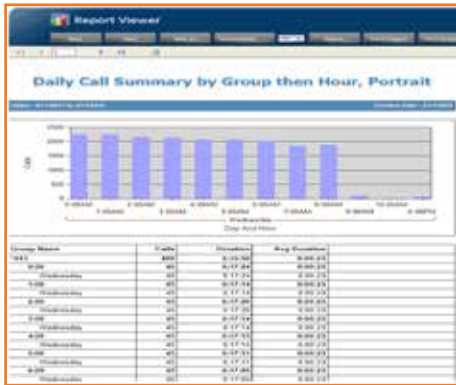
Report Viewer

Daily Call Summary by Group then Hour, Portrait

2500
2000
1500
1000
500
0

Calls

Day And Hour

| Group Name | Calls | Duration | Avg Duration |
|---|---|---|---|
| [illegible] | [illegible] | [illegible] | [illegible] |
| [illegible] | | | |
| Wednesday | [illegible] | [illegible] | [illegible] |
| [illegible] | | | |
| Wednesday | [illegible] | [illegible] | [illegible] |
| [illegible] | | | |
| Wednesday | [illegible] | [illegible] | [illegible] |
| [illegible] | | | |
| Wednesday | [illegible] | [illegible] | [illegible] |
| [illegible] | | | |
| Wednesday | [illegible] | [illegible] | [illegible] |
| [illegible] | | | |
| Wednesday | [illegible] | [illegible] | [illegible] |
| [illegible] | | | |
| Wednesday | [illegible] | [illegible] | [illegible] |